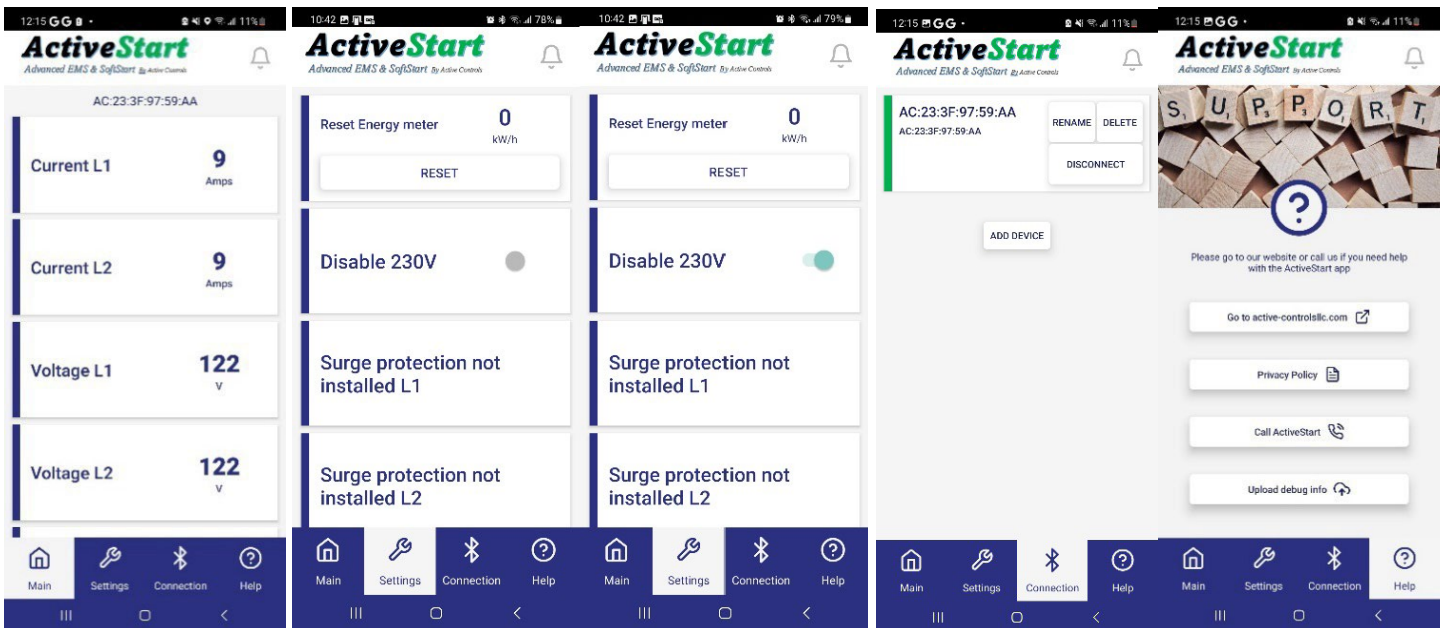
12:15 GG • 11%

ActiveStart
Advanced EMS & SoftStart By Active Controls

AC:23:3F:97:59:AA

Current L1 9 Amps

Current L2 9 Amps

Voltage L1 122 V

Voltage L2 122 V

Main Settings Connection Help

10:42 78%

ActiveStart
Advanced EMS & SoftStart By Active Controls

Reset Energy meter 0 kW/h

RESET

Disable 230V

Surge protection not installed L1

Surge protection not installed L2

Main Settings Connection Help

10:42 79%

ActiveStart
Advanced EMS & SoftStart By Active Controls

Reset Energy meter 0 kW/h

RESET

Disable 230V

Surge protection not installed L1

Surge protection not installed L2

Main Settings Connection Help

12:15 GG • 11%

ActiveStart
Advanced EMS & SoftStart By Active Controls

AC:23:3F:97:59:AA
AC:23:3F:97:59:AA

RENAME DELETE

DISCONNECT

ADD DEVICE

Main Settings Connection Help

12:15 GG • 11%

ActiveStart
Advanced EMS & SoftStart By Active Controls

S U P P O R T

Please go to our website or call us if you need help with the ActiveStart app

Go to active-controlsllc.com

Privacy Policy

Call ActiveStart

Upload debug info

Main Settings Connection Help